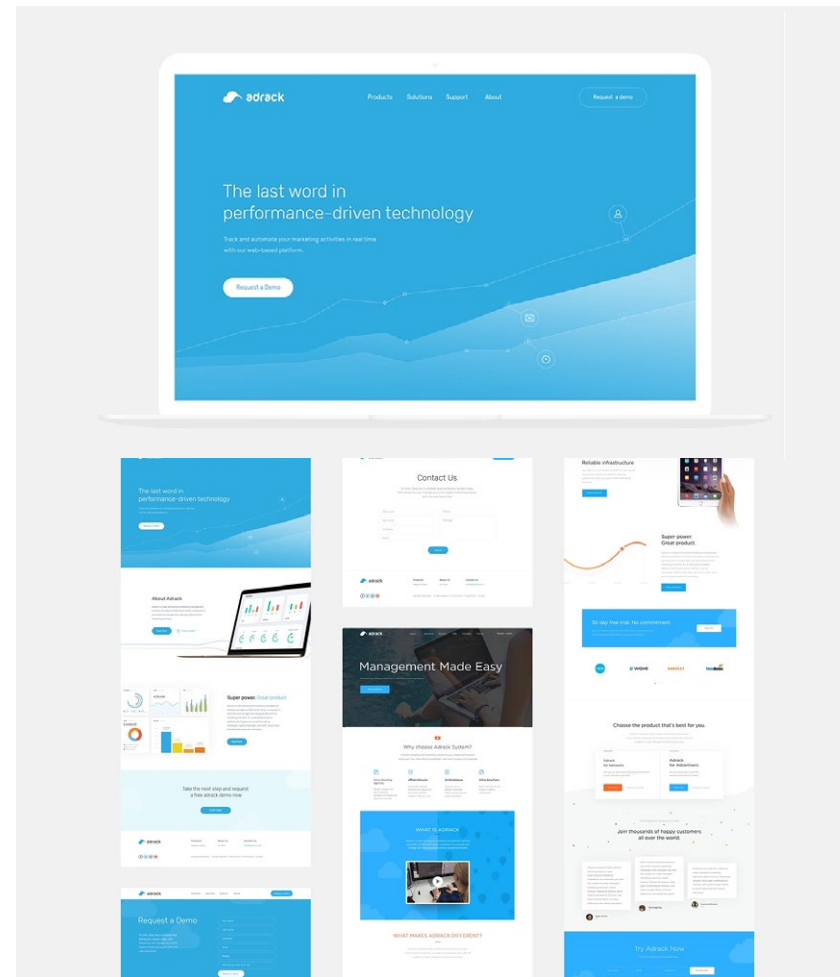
adrack

Products Solutions Support About

Request a demo

The last word in performance-driven technology

Track and automate your marketing activities in real time with our web-based platform.

Request a Demo

The last word in performance-driven technology

About Adrack

Super power. Great product.

Take the next step and request a free adrack demo now

adrack

Request a Demo

Contact Us

adrack

Management Made Easy

Why choose Adrack System?

WHAT IS ADRACK

WHAT MAKES ADRACK DIFFERENT?

Reliable infrastructure

Super power. Great product.

30 day free trial. No commitment.

Choose the product that's best for you.

Adrack for Advertisers

Join thousands of happy customers all over the world

Try Adrack Now